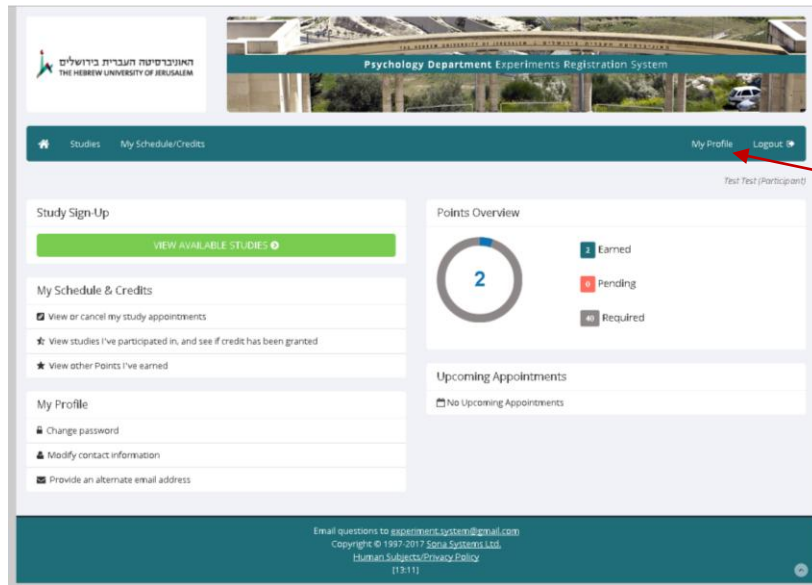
האוניברסיטה העברית בירושלים
THE HEBREW UNIVERSITY OF JERUSALEM

THE HEBREW UNIVERSITY OF JERUSALEM

Psychology Department Experiments Registration System

Studies My Schedule/Credits My Profile Logout

Test Test (Participant)

Study Sign-Up

VIEW AVAILABLE STUDIES

My Schedule & Credits

View or cancel my study appointments

View studies I've participated in, and see if credit has been granted

View other Points I've earned

My Profile

Change password

Modify contact information

Provide an alternate email address

Points Overview

2

2 Earned

0 Pending

40 Required

Upcoming Appointments

No Upcoming Appointments

Email questions to experiment.system@gmail.com
Copyright © 1997-2017 Sona Systems Ltd.
Human Subjects/Privacy Policy
[13:11]